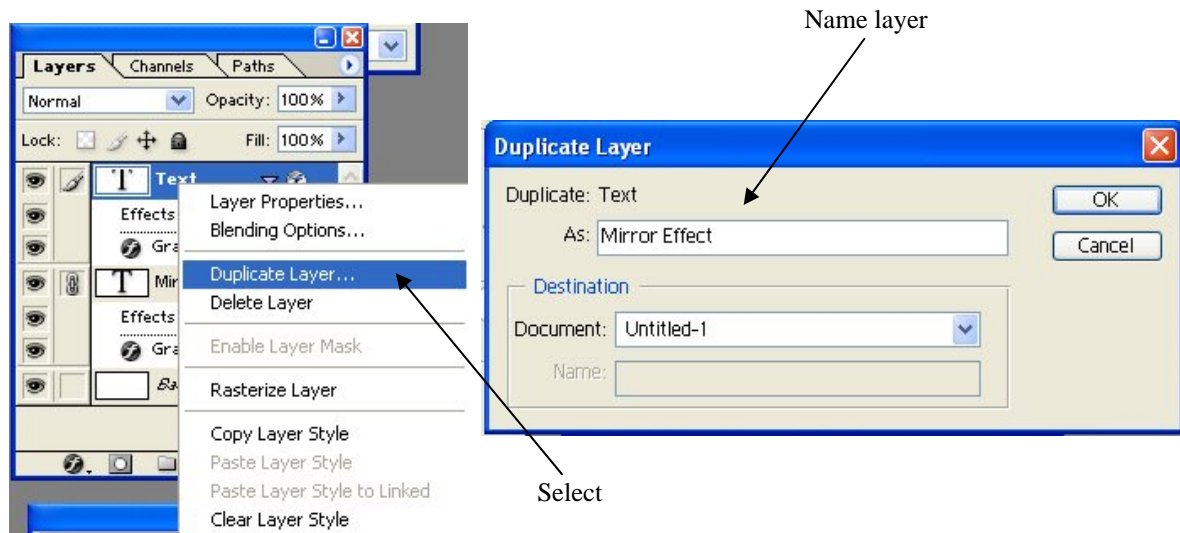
Layers Channels Paths

Normal Opacity: 100%

Lock: Fill: 100%

T Text

Effects

Gra

T Mir

Effects

Gra

Ba

Layer Properties...
Blending Options...
Duplicate Layer...
Delete Layer
Enable Layer Mask
Rasterize Layer
Copy Layer Style
Paste Layer Style
Paste Layer Style to Linked
Clear Layer Style

Name layer

Duplicate Layer

Duplicate: Text

As: Mirror Effect

OK

Cancel

Destination

Document: Untitled-1

Name:

Select